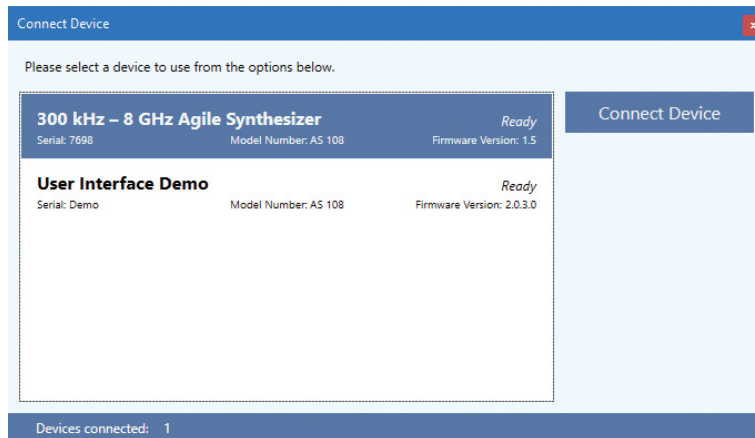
Connect Device

x

Please select a device to use from the options below.

300 kHz – 8 GHz Agile Synthesizer
Ready
Serial: 7698
Model Number: AS 108
Firmware Version: 1.5

User Interface Demo
Ready
Serial: Demo
Model Number: AS 108
Firmware Version: 2.0.3.0

Connect Device

Devices connected: 1